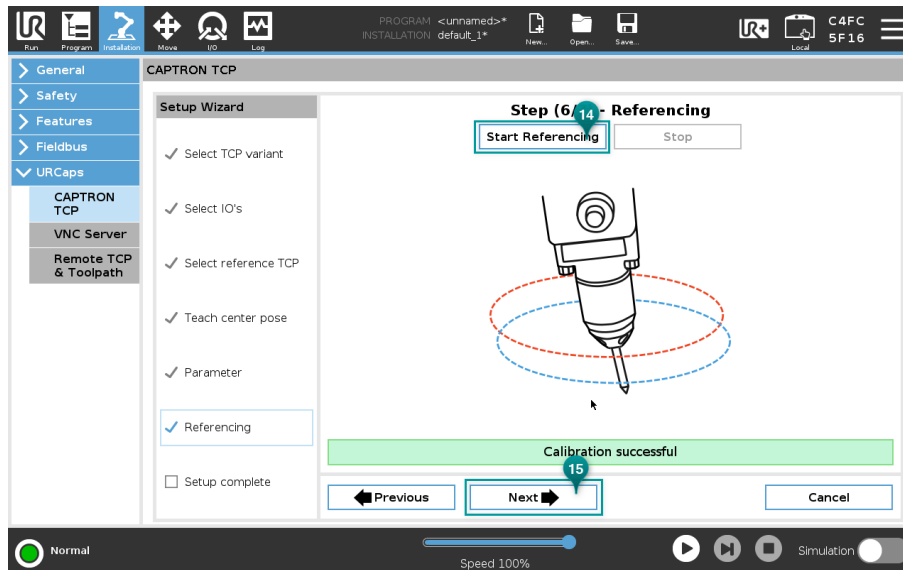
Run Program Installation Move I/O Log

PROGRAM <unnamed>*
INSTALLATION default_1*

New... Open... Save...

Local

C4FC
5F16

General
Safety
Features
Fieldbus
URCaps
CAPTRON TCP
VNC Server
Remote TCP & Toolpath

CAPTRON TCP

Setup Wizard

✓ Select TCP variant
✓ Select IO's
✓ Select reference TCP
✓ Teach center pose
✓ Parameter
✓ Referencing
☐ Setup complete

Step (6/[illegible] - Referencing

14

Start Referencing
Stop

Calibration successful

15

Previous
Next
Cancel

Normal

Speed 100%

Simulation